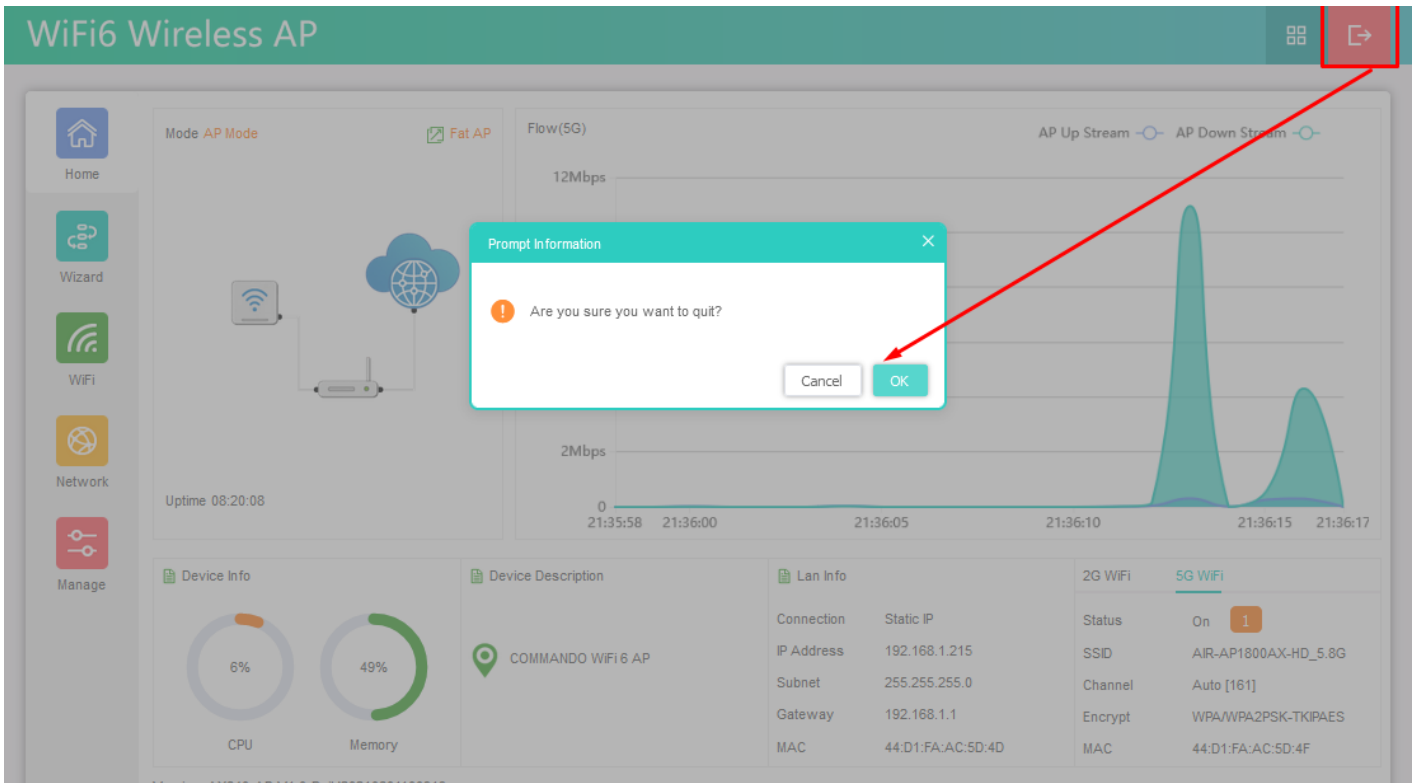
WiFi6 Wireless AP

Home

Wizard

WiFi

Network

Manage

Mode AP Mode

Fat AP

Uptime 08:20:08

Flow(5G)

AP Up Stream AP Down Stream

12Mbps

2Mbps

0

21:35:58 21:36:00 21:36:05 21:36:10 21:36:15 21:36:17

Prompt Information

Are you sure you want to quit?

Cancel

OK

Device Info

6%

CPU

49%

Memory

Device Description

COMMANDO WiFi 6 AP

Lan Info

| Connection | Static IP |
|---|---|
| IP Address | 192.168.1.215 |
| Subnet | 255.255.255.0 |
| Gateway | 192.168.1.1 |
| MAC | 44:D1:FA:AC:5D:4D |

2G WiFi 5G WiFi

| Status | On 1 |
|---|---|
| SSID | AIR-AP1800AX-HD_5.8G |
| Channel | Auto [161] |
| Encrypt | WPA/WPA2PSK-TKIPAES |
| MAC | 44:D1:FA:AC:5D:4F |